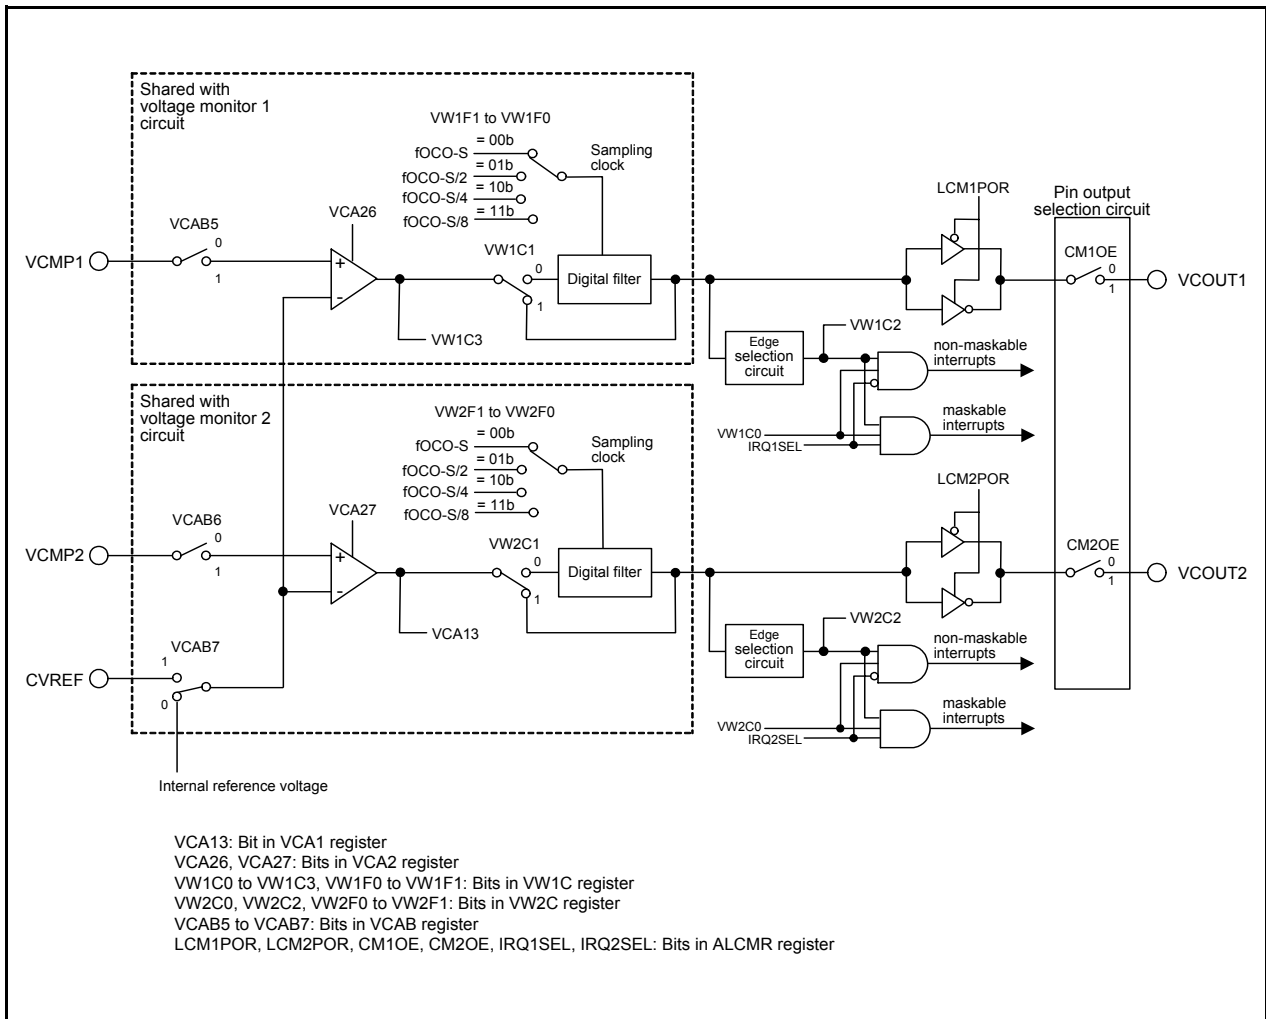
Shared with voltage monitor 1 circuit

VW1F1 to VW1F0

= 00b
fOCO-S
= 01b
fOCO-S/2
= 10b
fOCO-S/4
= 11b
fOCO-S/8

Sampling clock

VCAB5
0
1
VCMP1

VCA26
+
-

VW1C1
0
1
Digital filter

VW1C3

LCM1POR

Pin output selection circuit

CM1OE
0
1
VCOUT1

Edge selection circuit

VW1C2

non-maskable interrupts

maskable interrupts

VW1C0
IRQ1SEL

Shared with voltage monitor 2 circuit

VW2F1 to VW2F0

= 00b
fOCO-S
= 01b
fOCO-S/2
= 10b
fOCO-S/4
= 11b
fOCO-S/8

Sampling clock

VCAB6
0
1
VCMP2

VCA27
+
-

VW2C1
0
1
Digital filter

VCA13

LCM2POR

CM2OE
0
1
VCOUT2

Edge selection circuit

VW2C2

non-maskable interrupts

maskable interrupts

VW2C0
IRQ2SEL

VCAB7
1
0
CVREF

Internal reference voltage

VCA13: Bit in VCA1 register
VCA26, VCA27: Bits in VCA2 register
VW1C0 to VW1C3, VW1F0 to VW1F1: Bits in VW1C register
VW2C0, VW2C2, VW2F0 to VW2F1: Bits in VW2C register
VCAB5 to VCAB7: Bits in VCAB register
LCM1POR, LCM2POR, CM1OE, CM2OE, IRQ1SEL, IRQ2SEL: Bits in ALCMR register